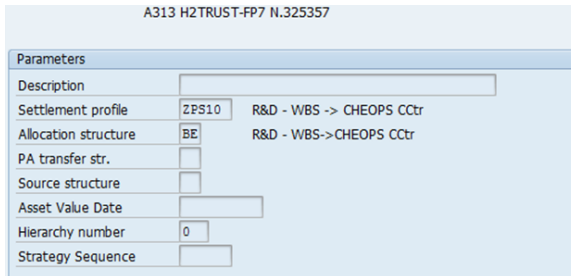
A313 H2TRUST-FP7 N.325357

Parameters

| | | |
|---|---|---|
| Description | | |
| Settlement profile | ZPS10 | R&D - WBS -> CHEOPS CCtr |
| Allocation structure | BE | R&D - WBS->CHEOPS CCtr |
| PA transfer str. | | |
| Source structure | | |
| Asset Value Date | | |
| Hierarchy number | 0 | |
| Strategy Sequence | | |